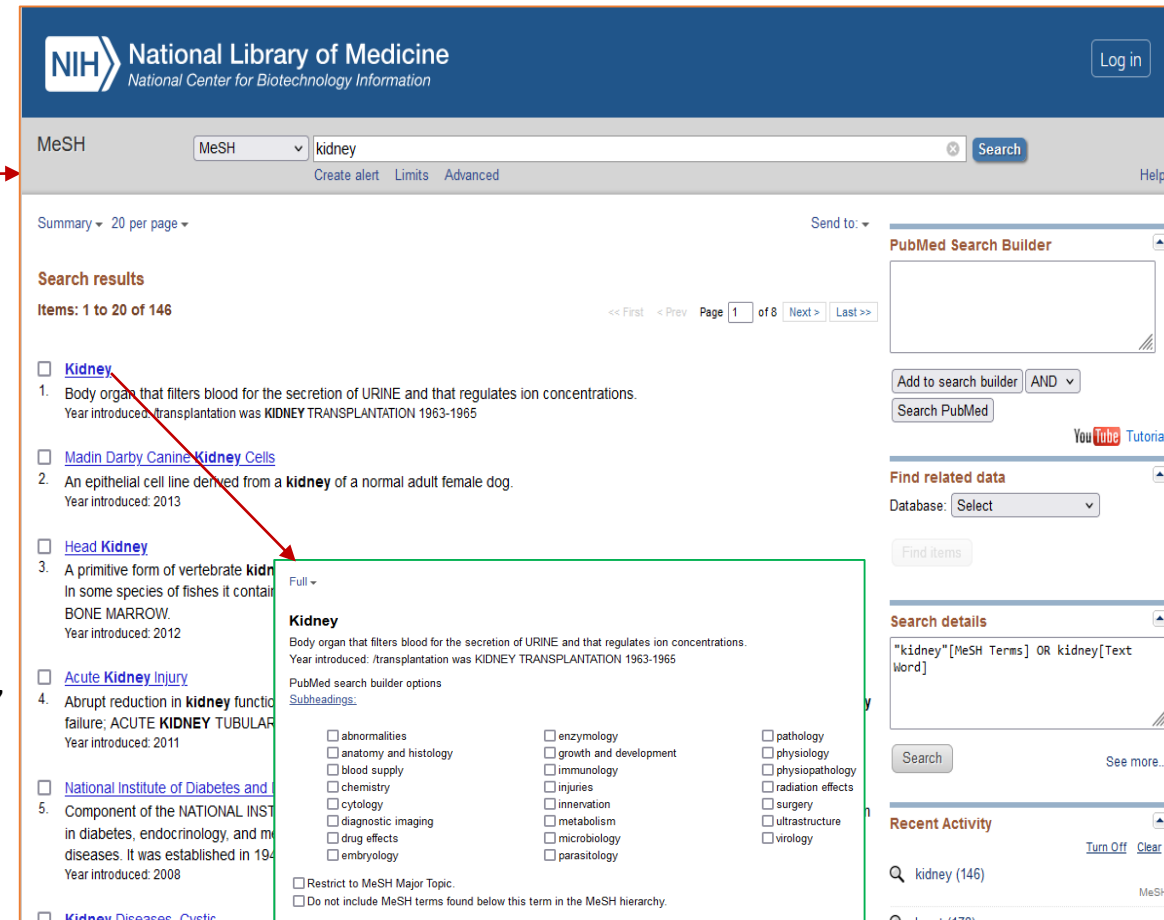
NIH National Library of Medicine
National Center for Biotechnology Information

Log in

MeSH

MeSH

kidney

Search

Create alert Limits Advanced

Help

Summary 20 per page

Send to:

Search results

Items: 1 to 20 of 146

<< First < Prev Page 1 of 8 Next > Last >>

Kidney
1. Body organ that filters blood for the secretion of URINE and that regulates ion concentrations.
Year introduced: /transplantation was KIDNEY TRANSPLANTATION 1963-1965

Madin Darby Canine Kidney Cells
2. An epithelial cell line derived from a kidney of a normal adult female dog.
Year introduced: 2013

Head Kidney
3. A primitive form of vertebrate kidn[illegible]
In some species of fishes it contai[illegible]
BONE MARROW.
Year introduced: 2012

Acute Kidney Injury
4. Abrupt reduction in kidney functio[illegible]
failure; ACUTE KIDNEY TUBULAR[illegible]
Year introduced: 2011

National Institute of Diabetes and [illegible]
5. Component of the NATIONAL INST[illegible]
in diabetes, endocrinology, and me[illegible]
diseases. It was established in 194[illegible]
Year introduced: 2008

Kidney Diseases, Cystic

Full

Kidney
Body organ that filters blood for the secretion of URINE and that regulates ion concentrations.
Year introduced: /transplantation was KIDNEY TRANSPLANTATION 1963-1965

PubMed search builder options
Subheadings:

abnormalities
anatomy and histology
blood supply
chemistry
cytology
diagnostic imaging
drug effects
embryology
enzymology
growth and development
immunology
injuries
innervation
metabolism
microbiology
parasitology
pathology
physiology
physiopathology
radiation effects
surgery
ultrastructure
virology

Restrict to MeSH Major Topic.
Do not include MeSH terms found below this term in the MeSH hierarchy.

PubMed Search Builder

Add to search builder AND
Search PubMed

YouTube Tutoria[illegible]

Find related data
Database: Select

Find items

Search details
"kidney"[MeSH Terms] OR kidney[Text Word]

Search

See more...

Recent Activity

Turn Off Clear

kidney (146)

MeSH